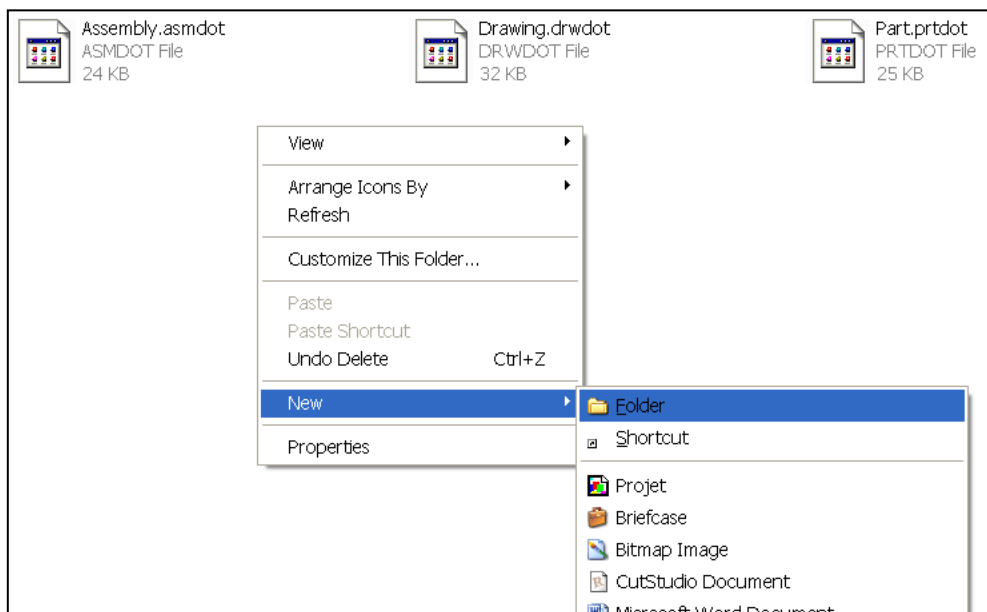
Assembly.asmdot
ASMDOT File
24 KB

Drawing.drwdot
DRWDOT File
32 KB

Part.prtdot
PRTDOT File
25 KB

View
Arrange Icons By
Refresh
Customize This Folder...
Paste
Paste Shortcut
Undo Delete Ctrl+Z
New
Properties

Folder
Shortcut
Projet
Briefcase
Bitmap Image
CutStudio Document
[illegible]